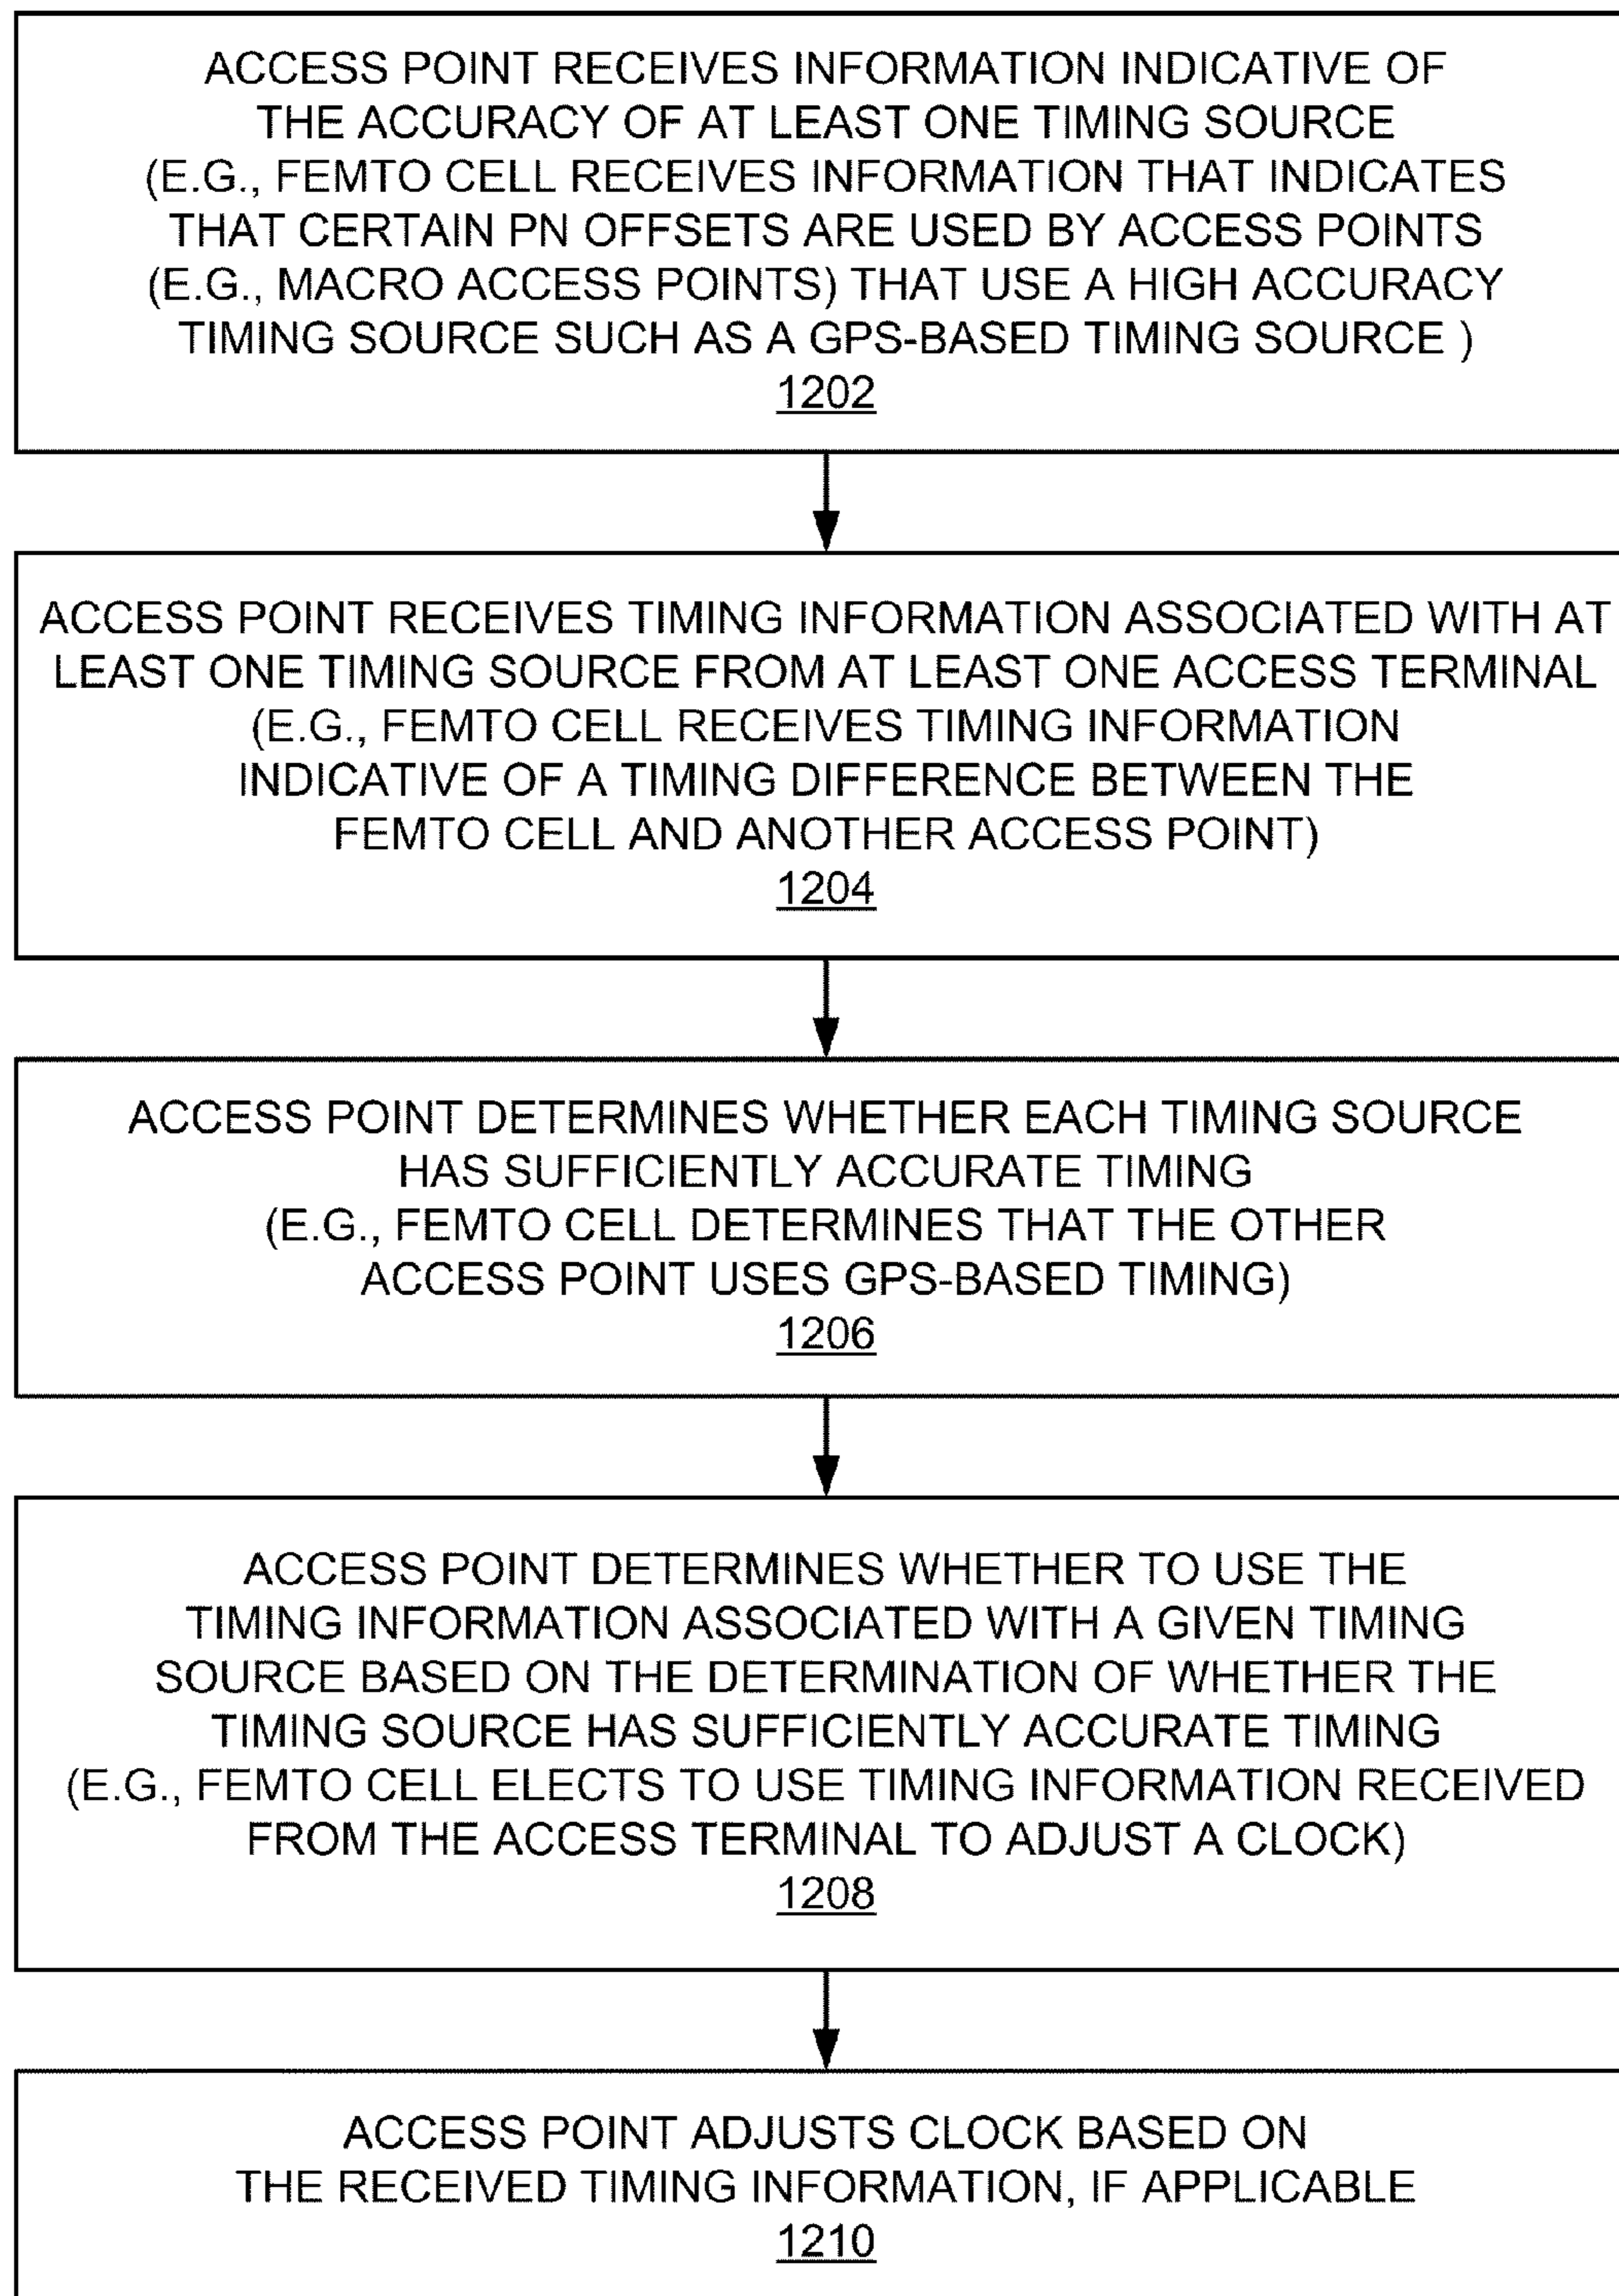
ACCESS POINT RECEIVES INFORMATION INDICATIVE OF THE ACCURACY OF AT LEAST ONE TIMING SOURCE (E.G., FEMTO CELL RECEIVES INFORMATION THAT INDICATES THAT CERTAIN PN OFFSETS ARE USED BY ACCESS POINTS (E.G., MACRO ACCESS POINTS) THAT USE A HIGH ACCURACY TIMING SOURCE SUCH AS A GPS-BASED TIMING SOURCE )
1202

ACCESS POINT RECEIVES TIMING INFORMATION ASSOCIATED WITH AT LEAST ONE TIMING SOURCE FROM AT LEAST ONE ACCESS TERMINAL (E.G., FEMTO CELL RECEIVES TIMING INFORMATION INDICATIVE OF A TIMING DIFFERENCE BETWEEN THE FEMTO CELL AND ANOTHER ACCESS POINT)
1204

ACCESS POINT DETERMINES WHETHER EACH TIMING SOURCE HAS SUFFICIENTLY ACCURATE TIMING (E.G., FEMTO CELL DETERMINES THAT THE OTHER ACCESS POINT USES GPS-BASED TIMING)
1206

ACCESS POINT DETERMINES WHETHER TO USE THE TIMING INFORMATION ASSOCIATED WITH A GIVEN TIMING SOURCE BASED ON THE DETERMINATION OF WHETHER THE TIMING SOURCE HAS SUFFICIENTLY ACCURATE TIMING (E.G., FEMTO CELL ELECTS TO USE TIMING INFORMATION RECEIVED FROM THE ACCESS TERMINAL TO ADJUST A CLOCK)
1208

ACCESS POINT ADJUSTS CLOCK BASED ON THE RECEIVED TIMING INFORMATION, IF APPLICABLE
1210